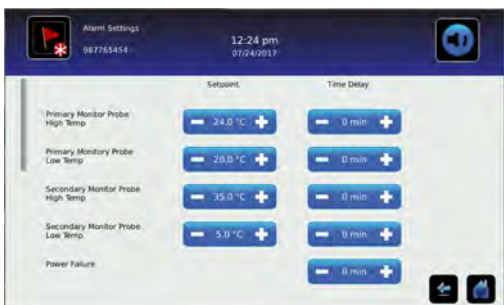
Alarm Settings
987765454

12:24 pm
07/24/2017

Setpoint

Time Delay

| | Setpoint | Time Delay |
|---|---|---|
| Primary Monitor Probe High Temp | 24.0 °C | 0 min |
| Primary Monitory Probe Low Temp | 20.0 °C | 0 min |
| Secondary Monitor Probe High Temp | 35.0 °C | 0 min |
| Secondary Monitor Probe Low Temp | 5.0 °C | 0 min |
| Power Failure | | 0 min |